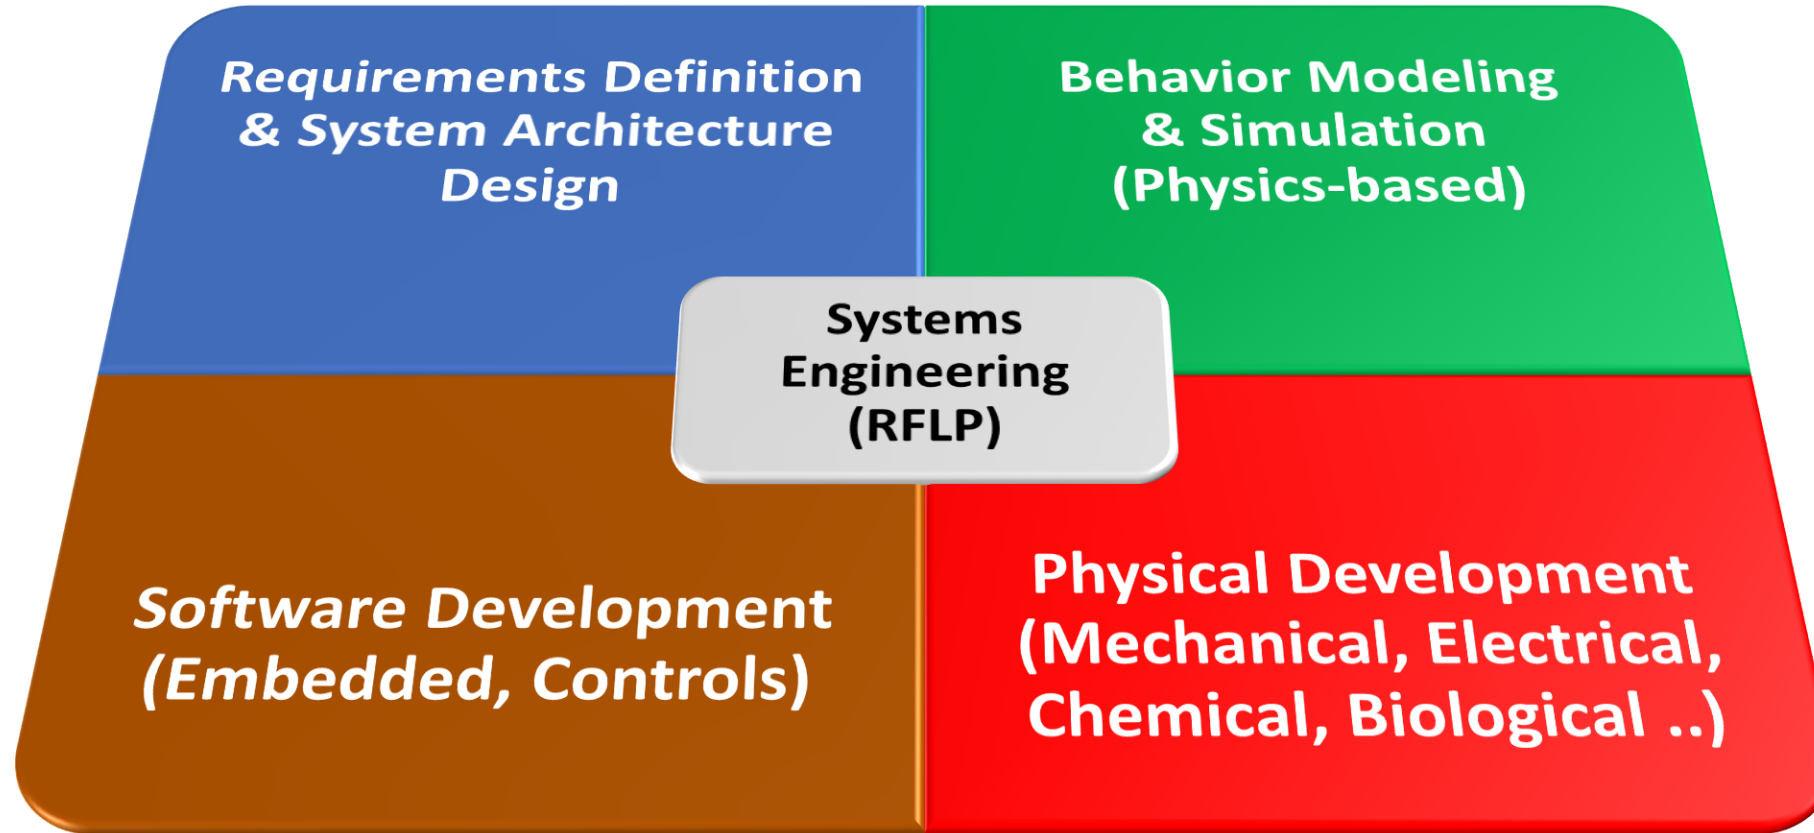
Requirements Definition & System Architecture Design

Behavior Modeling & Simulation (Physics-based)

Systems Engineering (RFLP)

Software Development (Embedded, Controls)

Physical Development (Mechanical, Electrical, Chemical, Biological ..)